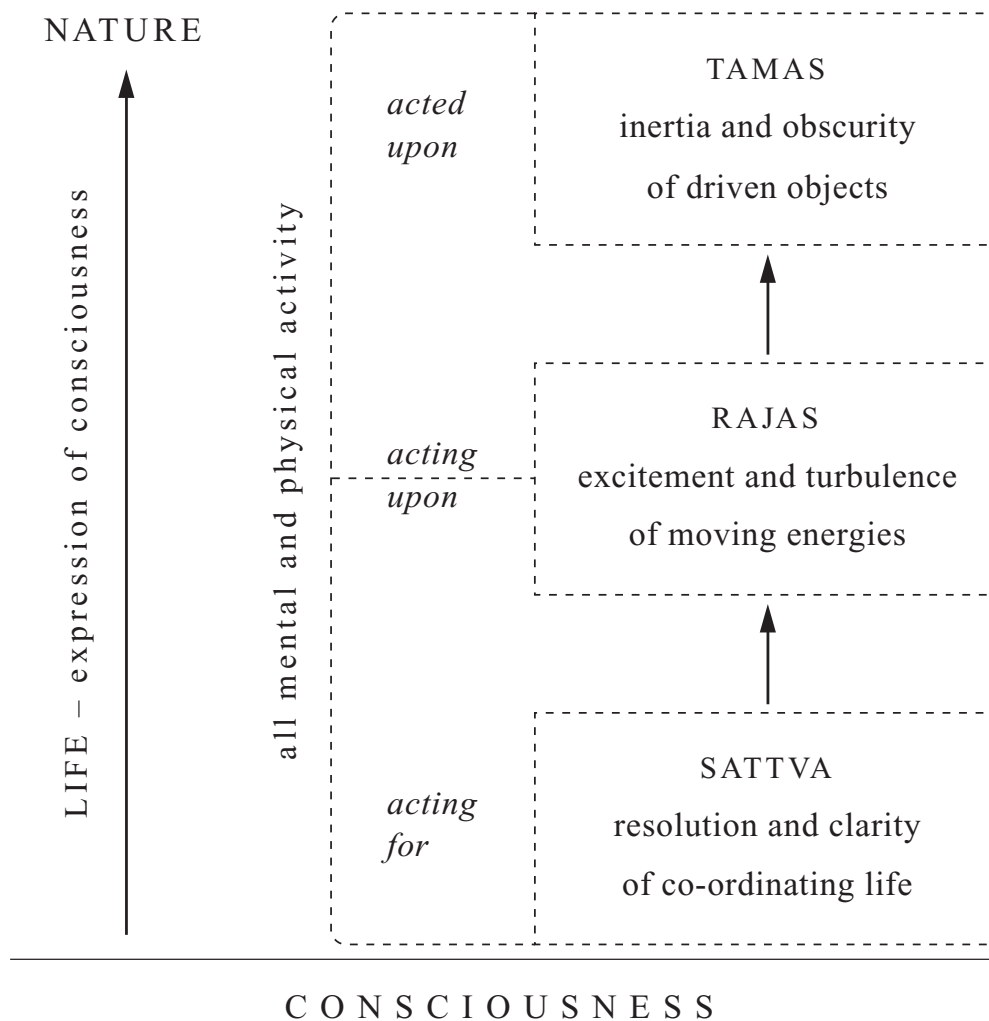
NATURE

LIFE – expression of consciousness

all mental and physical activity

acted upon

TAMAS
inertia and obscurity
of driven objects

acting upon

RAJAS
excitement and turbulence
of moving energies

acting for

SATTVA
resolution and clarity
of co-ordinating life

CONSCIOUSNESS